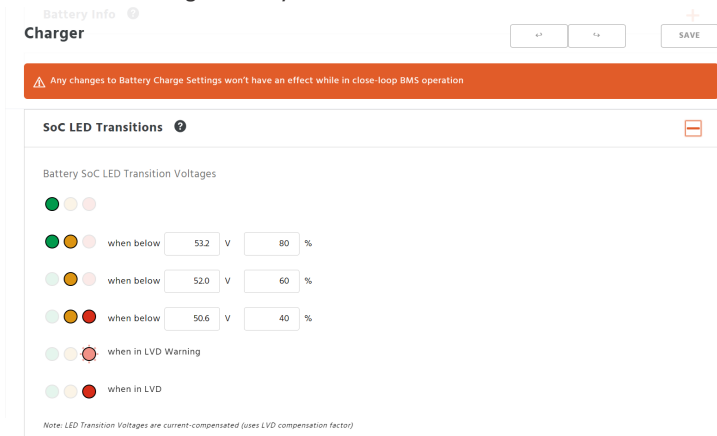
Battery Info

Charger

SAVE

⚠ Any changes to Battery Charge Settings won't have an effect while in close-loop BMS operation

SoC LED Transitions

Battery SoC LED Transition Voltages

when below 53.2 V 80 %

when below 52.0 V 60 %

when below 50.6 V 40 %

when in LVD Warning

when in LVD

Note: LED Transition Voltages are current-compensated (uses LVD compensation factor)